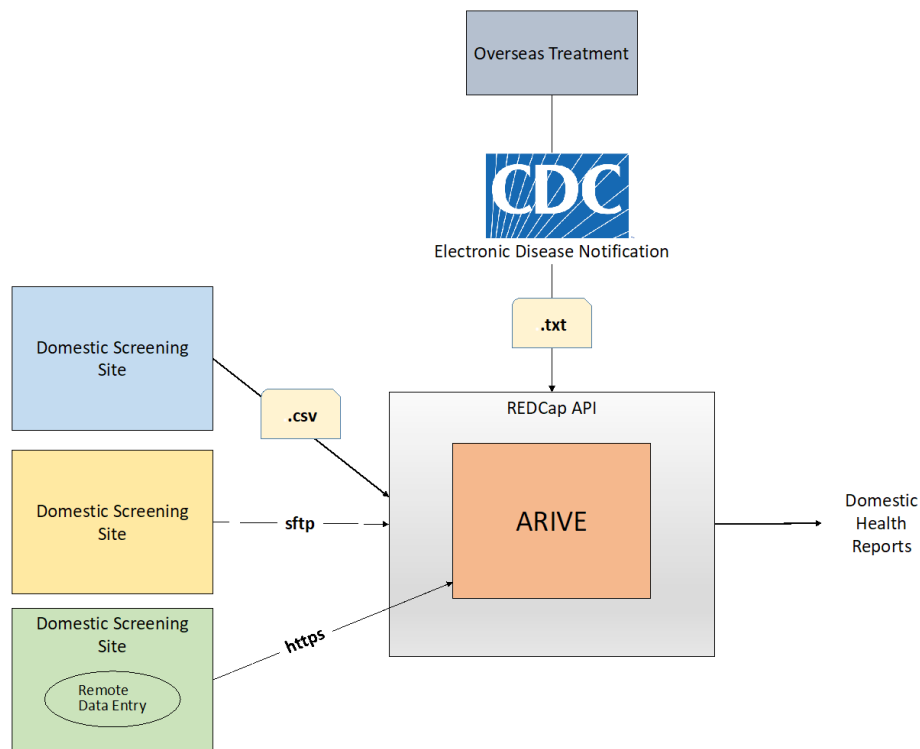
Overseas Treatment

CDC

Electronic Disease Notification

.txt

Domestic Screening Site

.csv

REDCap API

ARIVE

Domestic Screening Site

sftp

Domestic Health Reports

Domestic Screening Site

Remote Data Entry

https